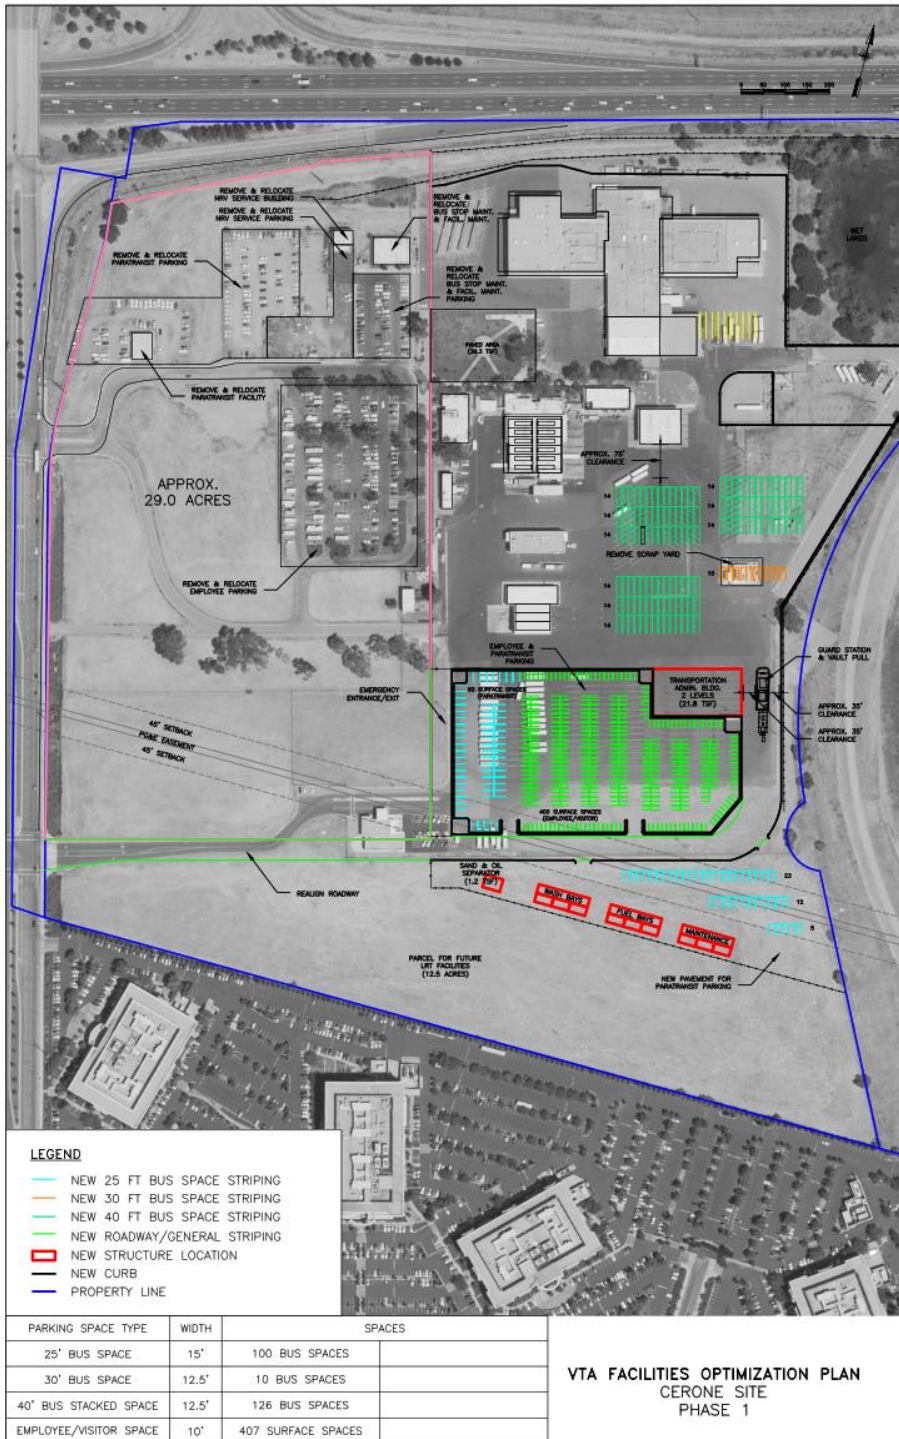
0 50 100 150 200

REMOVE & RELOCATE NRV SERVICE BUILDING
REMOVE & RELOCATE NRV SERVICE PARKING
REMOVE & RELOCATE/ BUS STOP MAINT. & FACIL. MAINT.
REMOVE & RELOCATE PARATRANSIT PARKING
REMOVE & RELOCATE BUS STOP MAINT. & FACIL. MAINT. PARKING
WET LANDS
PAVED AREA (34.3 TSF)
REMOVE & RELOCATE PARATRANSIT FACILITY
APPROX. 75' CLEARANCE
APPROX. 29.0 ACRES
14
14
14
14
14
14
14
REMOVE SCRAP YARD
10
REMOVE & RELOCATE EMPLOYEE PARKING
EMPLOYEE & PARATRANSIT PARKING
GUARD STATION & VAULT PULL
EMERGENCY ENTRANCE/EXIT
82 SURFACE SPACES (PARATRANSIT)
TRANSPORTATION ADMIN. BLDG. 2 LEVELS (21.8 TSF)
APPROX. 35' CLEARANCE
APPROX. 35' CLEARANCE
45' SETBACK
PG&E EASEMENT
45' SETBACK
405 SURFACE SPACES (EMPLOYEE/VISITOR)
SAND & OIL SEPARATOR (1.2 TSF)
23
REALIGN ROADWAY
WASH BAYS
12
FUEL BAYS
MAINTENANCE
8
PARCEL FOR FUTURE LRT FACILITIES (12.5 ACRES)
NEW PAVEMENT FOR PARATRANSIT PARKING

LEGEND
NEW 25 FT BUS SPACE STRIPING
NEW 30 FT BUS SPACE STRIPING
NEW 40 FT BUS SPACE STRIPING
NEW ROADWAY/GENERAL STRIPING
NEW STRUCTURE LOCATION
NEW CURB
PROPERTY LINE

| PARKING SPACE TYPE | WIDTH | SPACES | |
|---|---|---|---|
| 25' BUS SPACE | 15' | 100 BUS SPACES | |
| 30' BUS SPACE | 12.5' | 10 BUS SPACES | |
| 40' BUS STACKED SPACE | 12.5' | 126 BUS SPACES | |
| EMPLOYEE/VISITOR SPACE | 10' | 407 SURFACE SPACES | |

VTA FACILITIES OPTIMIZATION PLAN
CERONE SITE
PHASE 1